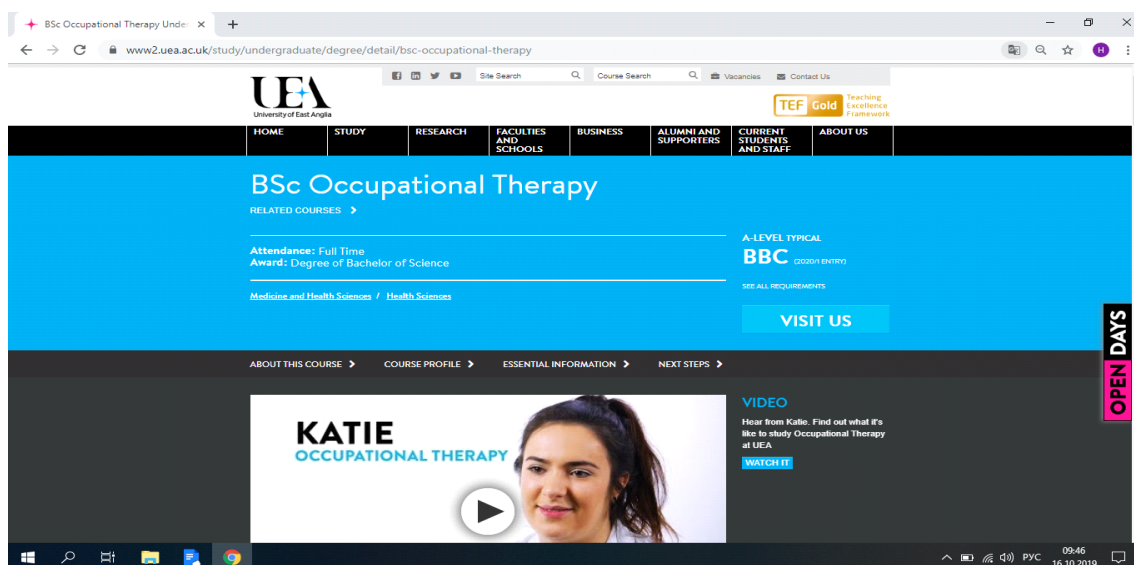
BSc Occupational Therapy Under ×
+
www2.uea.ac.uk/study/undergraduate/degree/detail/bsc-occupational-therapy
H

UEA
University of East Anglia

Site Search
Course Search
Vacancies
Contact Us

TEF Gold Teaching Excellence Framework

HOME
STUDY
RESEARCH
FACULTIES AND SCHOOLS
BUSINESS
ALUMNI AND SUPPORTERS
CURRENT STUDENTS AND STAFF
ABOUT US

BSc Occupational Therapy
RELATED COURSES

Attendance: Full Time
Award: Degree of Bachelor of Science

Medicine and Health Sciences / Health Sciences

A-LEVEL TYPICAL
BBC (2020/1 ENTRY)
SEE ALL REQUIREMENTS

VISIT US

OPEN DAYS

ABOUT THIS COURSE
COURSE PROFILE
ESSENTIAL INFORMATION
NEXT STEPS

KATIE
OCCUPATIONAL THERAPY

VIDEO
Hear from Katie. Find out what it's like to study Occupational Therapy at UEA
WATCH IT

РУС 09:46 16.10.2019